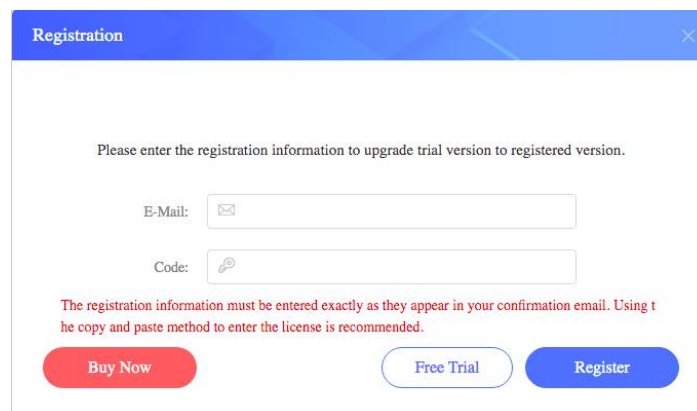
Registration

Please enter the registration information to upgrade trial version to registered version.

E-Mail:

Code:

The registration information must be entered exactly as they appear in your confirmation email. Using t he copy and paste method to enter the license is recommended.

Buy Now

Free Trial

Register